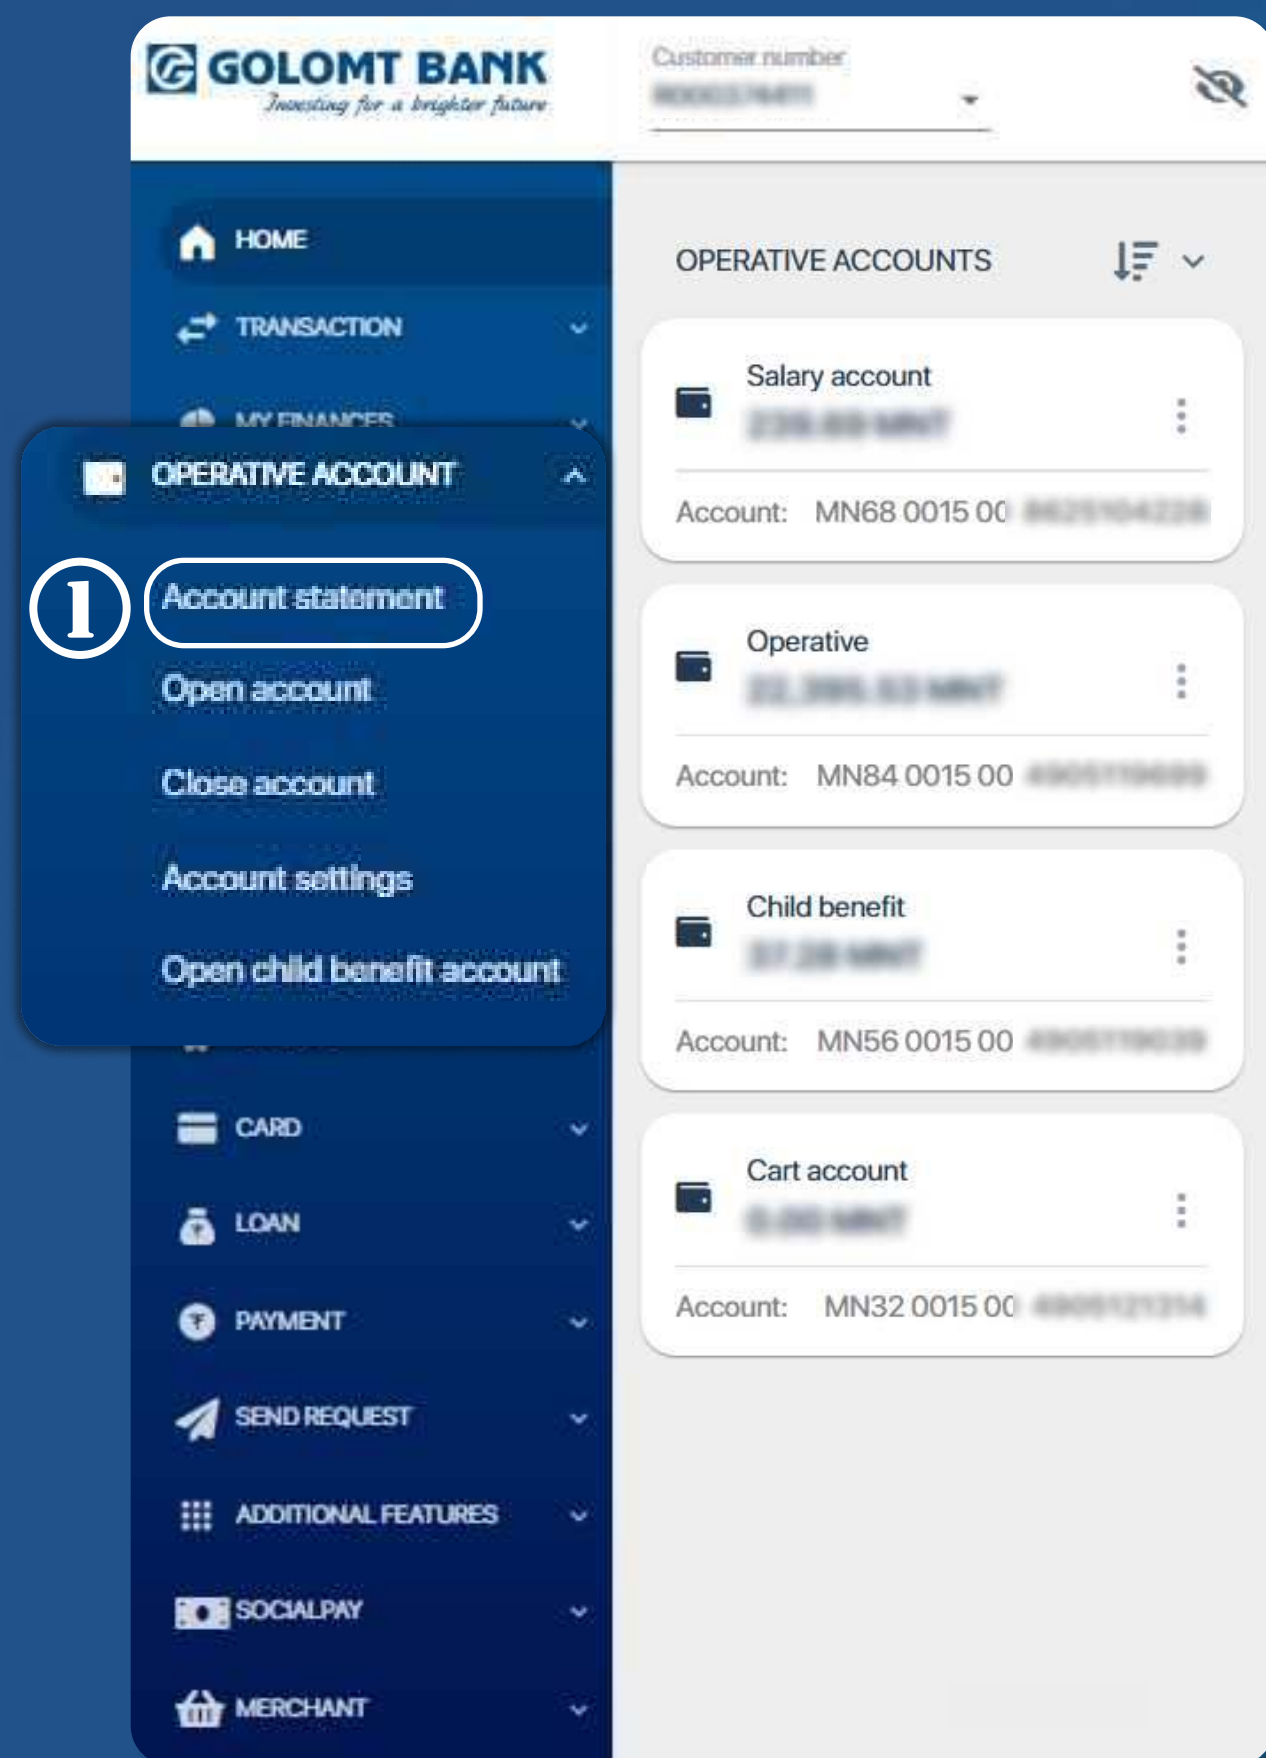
GOLOMT BANK
Investing for a brighter future

Customer number
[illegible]

HOME
TRANSACTION
MY FINANCES
OPERATIVE ACCOUNT
1
Account statement
Open account
Close account
Account settings
Open child benefit account
CARD
LOAN
PAYMENT
SEND REQUEST
ADDITIONAL FEATURES
SOCIALPAY
MERCHANT

OPERATIVE ACCOUNTS

Salary account
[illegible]
Account: MN68 0015 00 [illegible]

Operative
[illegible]
Account: MN84 0015 00 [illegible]

Child benefit
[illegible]
Account: MN56 0015 00 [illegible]

Cart account
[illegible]
Account: MN32 0015 00 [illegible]